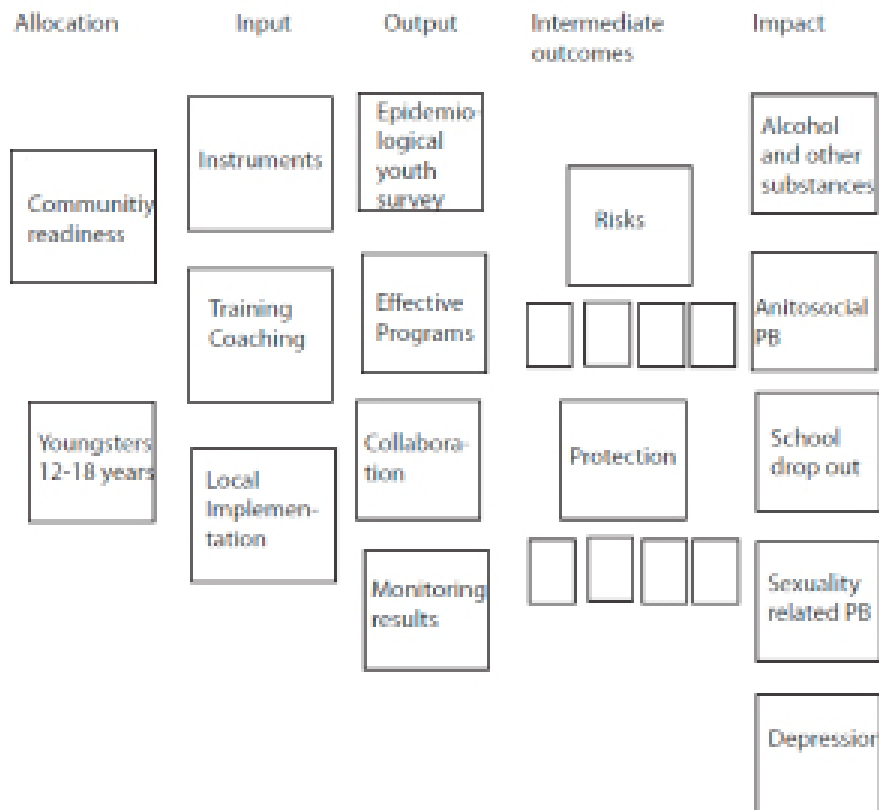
Allocation

Communitiy readiness

Youngsters 12-18 years

Input

Instruments

Training Coaching

Local Implementation

Output

Epidemiological youth survey

Effective Programs

Collaboration

Monitoring results

Intermediate outcomes

Risks

Protection

Impact

Alcohol and other substances

Anitosocial PB

School drop out

Sexuality related PB

Depressior